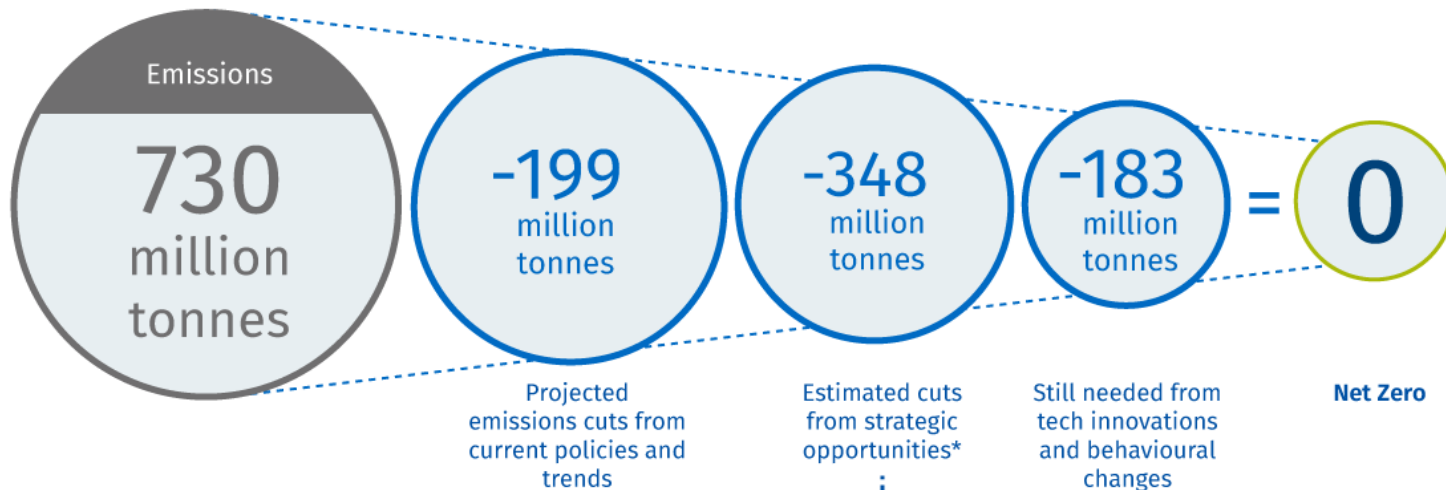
Emissions

730 million tonnes

-199 million tonnes

-348 million tonnes

-183 million tonnes

=

0

Projected emissions cuts from current policies and trends

Estimated cuts from strategic opportunities*
:

Still needed from tech innovations and behavioural changes

Net Zero